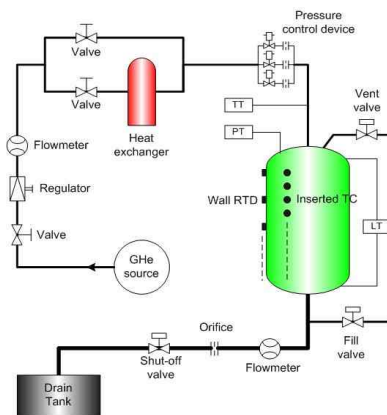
Pressure control device

Valve

Valve

Heat exchanger

Flowmeter

Regulator

Valve

GHe source

TT

PT

Vent valve

Wall RTD

Inserted TC

LT

Fill valve

Orifice

Shut-off valve

Flowmeter

Drain Tank